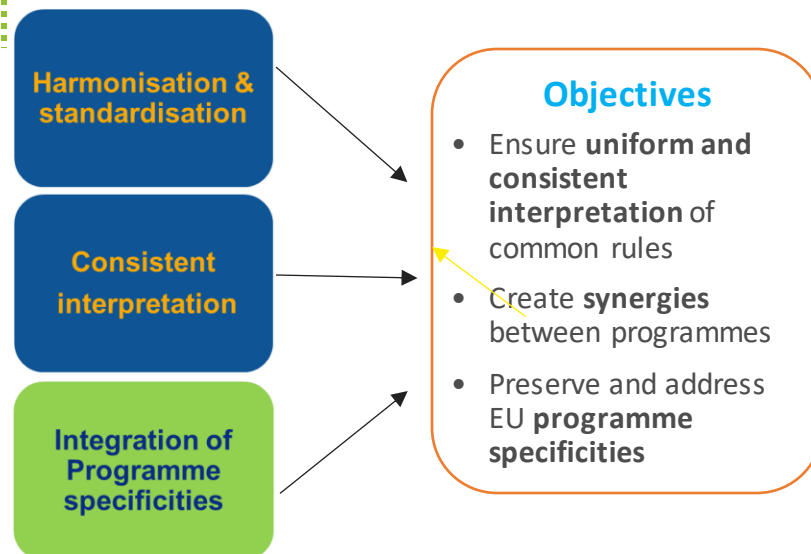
Harmonisation & standardisation

Consistent interpretation

Integration of Programme specificities

Objectives

- Ensure **uniform and consistent interpretation** of common rules
- Create **synergies** between programmes
- Preserve and address EU **programme specificities**